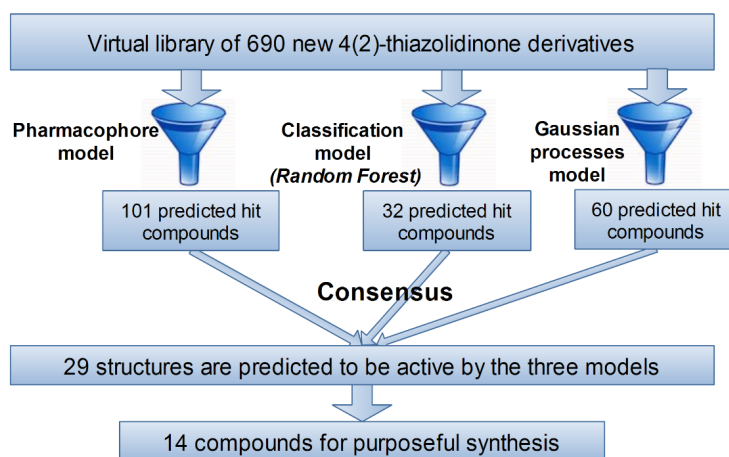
Virtual library of 690 new 4(2)-thiazolidinone derivatives

Pharmacophore model

Classification model (Random Forest)

Gaussian processes model

101 predicted hit compounds

32 predicted hit compounds

60 predicted hit compounds

Consensus

29 structures are predicted to be active by the three models

14 compounds for purposeful synthesis